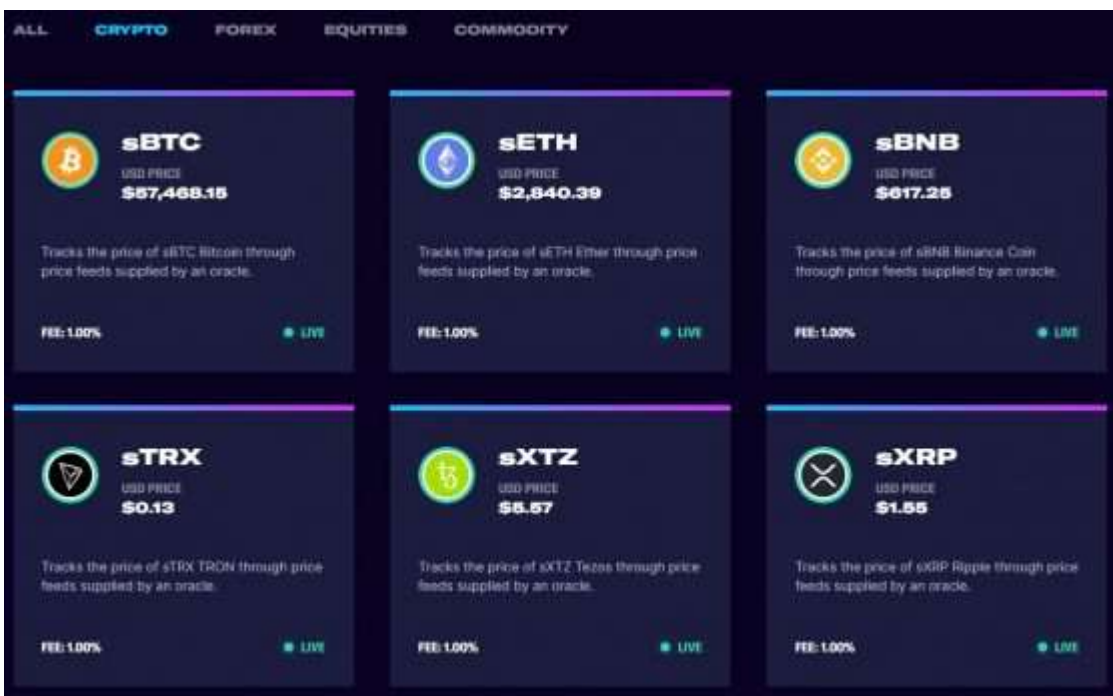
ALL CRYPTO FOREX EQUITIES COMMODITY

sBTC
USD PRICE
$57,468.15

Tracks the price of sBTC Bitcoin through price feeds supplied by an oracle.

FEE: 1.00%
LIVE

sETH
USD PRICE
$2,840.39

Tracks the price of sETH Ether through price feeds supplied by an oracle.

FEE: 1.00%
LIVE

sBNB
USD PRICE
$617.25

Tracks the price of sBNB Binance Coin through price feeds supplied by an oracle.

FEE: 1.00%
LIVE

sTRX
USD PRICE
$0.13

Tracks the price of sTRX TRON through price feeds supplied by an oracle.

FEE: 1.00%
LIVE

sXTZ
USD PRICE
$5.57

Tracks the price of sXTZ Tezos through price feeds supplied by an oracle.

FEE: 1.00%
LIVE

sXRP
USD PRICE
$1.55

Tracks the price of sXRP Ripple through price feeds supplied by an oracle.

FEE: 1.00%
LIVE